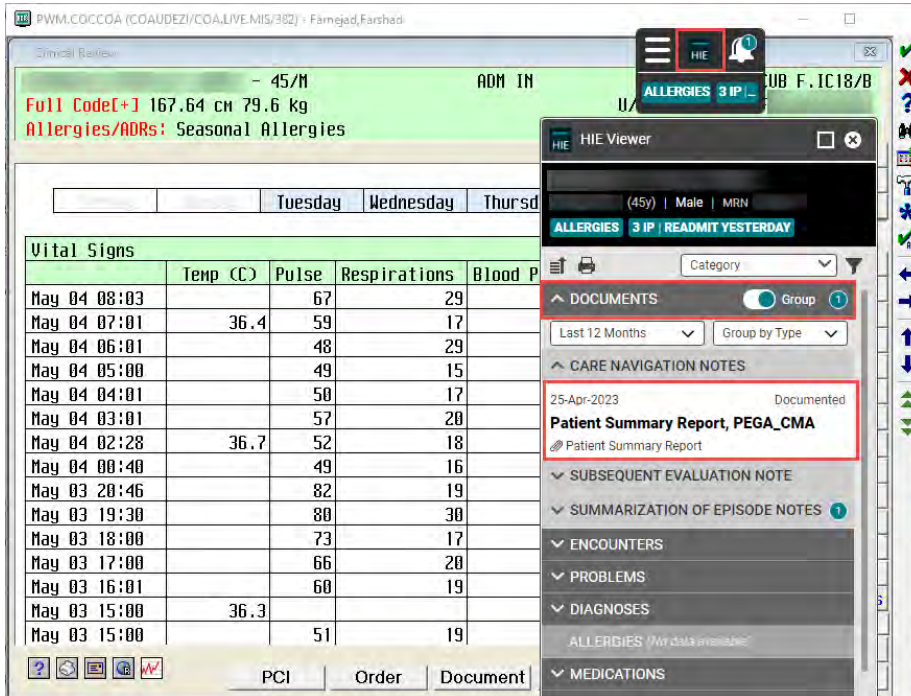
PWM.COCCOA (COAUDEZI/COA.LIVE.MIS/382) - Farnejad,Farshad

Clinical Review

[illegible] - 45/M ADM IN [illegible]UB F.IC18/B
Full Code[+] 167.64 cm 79.6 kg U/
Allergies/ADRs: Seasonal Allergies

HIE
1
ALLERGIES 3 IP | ...

HIE Viewer
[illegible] (45y) | Male | MRN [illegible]
ALLERGIES 3 IP | READMIT YESTERDAY

Category

^ DOCUMENTS Group 1
Last 12 Months Group by Type
^ CARE NAVIGATION NOTES
25-Apr-2023 Documented
Patient Summary Report, PEGA_CMA
Patient Summary Report
SUBSEQUENT EVALUATION NOTE
SUMMARIZATION OF EPISODE NOTES 1
ENCOUNTERS
PROBLEMS
DIAGNOSES
ALLERGIES (No data available)
MEDICATIONS

| | | Tuesday | Wednesday | Thursd |
|---|---|---|---|---|

Vital Signs

| | Temp (C) | Pulse | Respirations | Blood P |
|---|---|---|---|---|
| May 04 08:03 | | 67 | 29 | |
| May 04 07:01 | 36.4 | 59 | 17 | |
| May 04 06:01 | | 48 | 29 | |
| May 04 05:00 | | 49 | 15 | |
| May 04 04:01 | | 50 | 17 | |
| May 04 03:01 | | 57 | 20 | |
| May 04 02:28 | 36.7 | 52 | 18 | |
| May 04 00:40 | | 49 | 16 | |
| May 03 20:46 | | 82 | 19 | |
| May 03 19:30 | | 80 | 30 | |
| May 03 18:00 | | 73 | 17 | |
| May 03 17:00 | | 66 | 20 | |
| May 03 16:01 | | 60 | 19 | |
| May 03 15:00 | 36.3 | | | |
| May 03 15:00 | | 51 | 19 | |

PCI Order Document